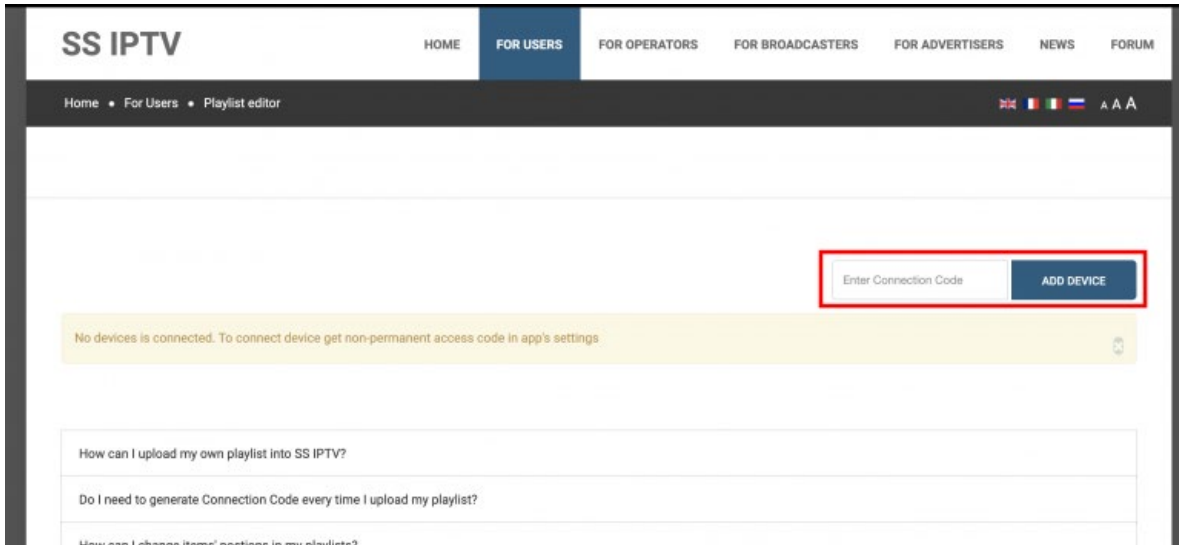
SS IPTV

HOME
FOR USERS
FOR OPERATORS
FOR BROADCASTERS
FOR ADVERTISERS
NEWS
FORUM

Home • For Users • Playlist editor

A A A

Enter Connection Code
ADD DEVICE

No devices is connected. To connect device get non-permanent access code in app's settings

How can I upload my own playlist into SS IPTV?

Do I need to generate Connection Code every time I upload my playlist?

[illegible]